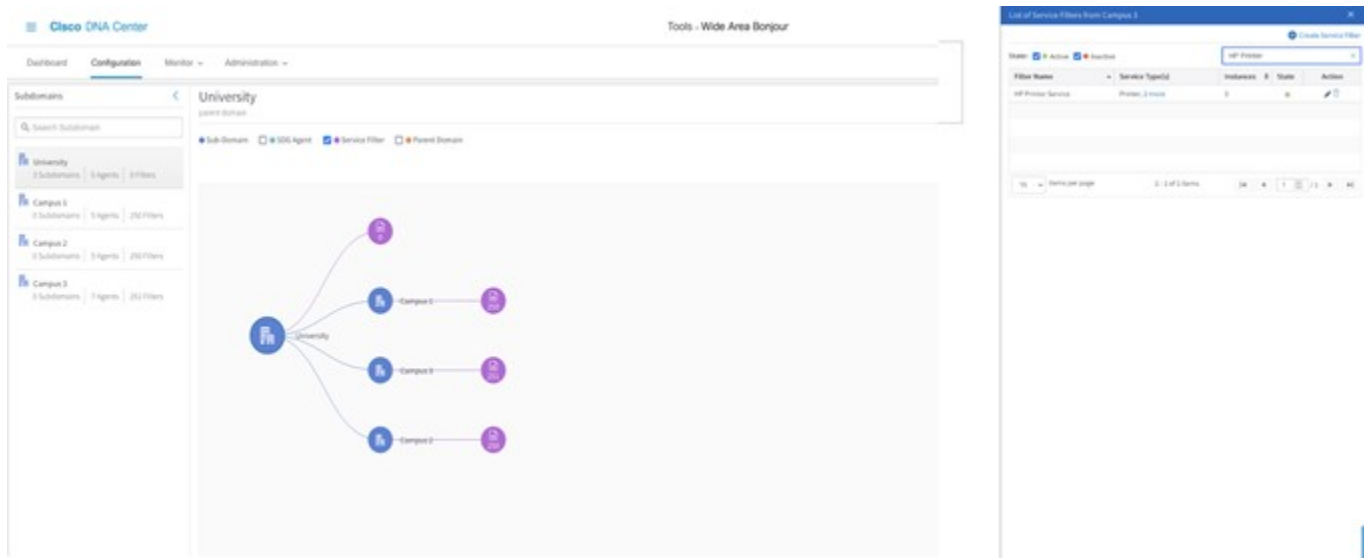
Cisco DNA Center

Tools - Wide Area Bonjour

Dashboard Configuration Monitor Administration

Subdomains

Search Subdomain

University
3 Subdomains | 5 Agents | 0 Filters

Campus 1
0 Subdomains | 5 Agents | 250 Filters

Campus 2
0 Subdomains | 3 Agents | 250 Filters

Campus 3
0 Subdomains | 7 Agents | 252 Filters

University
parent domain

Sub Domain SDG Agent Service Filter Parent Domain

University

Campus 1

Campus 3

Campus 2

List of Service Filters from Campus 3

Create Service Filter

State: Active Inactive

HP Printer

| Filter Name | Service Type(s) | Instances | State | Action |
|---|---|---|---|---|
| HP Printer Service | Printer, 2 more | 3 | | |

10 Items per page 1 - 1 of 1 items 1 / 1